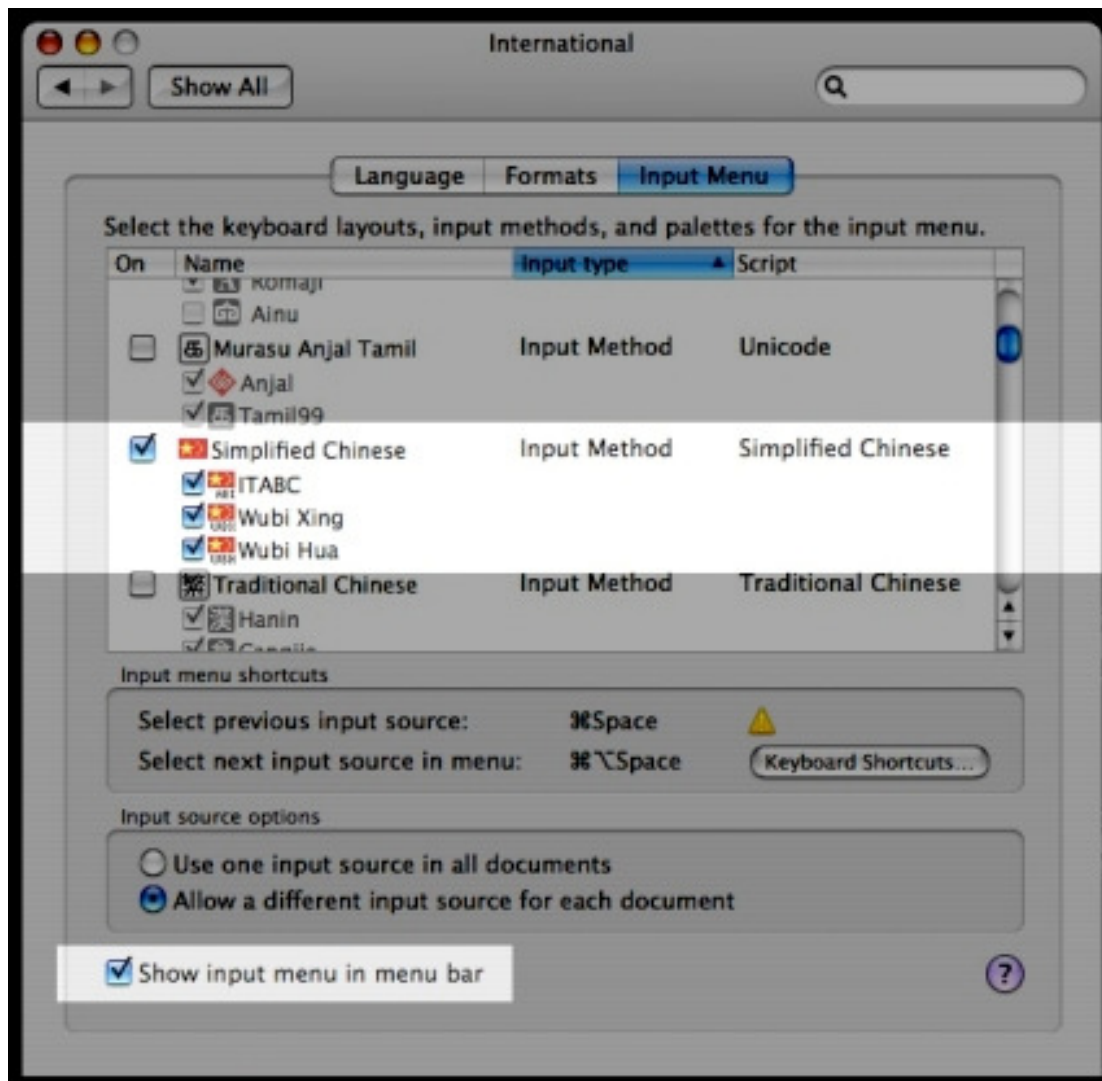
International

Show All

Language | Formats | Input Menu

Select the keyboard layouts, input methods, and palettes for the input menu.

| On | Name | Input type | Script |
|---|---|---|---|
| | Romaji | | |
| | Ainu | | |
| | Murasu Anjal Tamil | Input Method | Unicode |
| | Anjal | | |
| | Tamil99 | | |
| | Simplified Chinese | Input Method | Simplified Chinese |
| | ITABC | | |
| | Wubi Xing | | |
| | Wubi Hua | | |
| | Traditional Chinese | Input Method | Traditional Chinese |
| | Hanin | | |
| | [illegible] | | |

Input menu shortcuts

Select previous input source: ⌘Space

Select next input source in menu: ⌘⌥Space

Keyboard Shortcuts...

Input source options

Use one input source in all documents

Allow a different input source for each document

Show input menu in menu bar

?